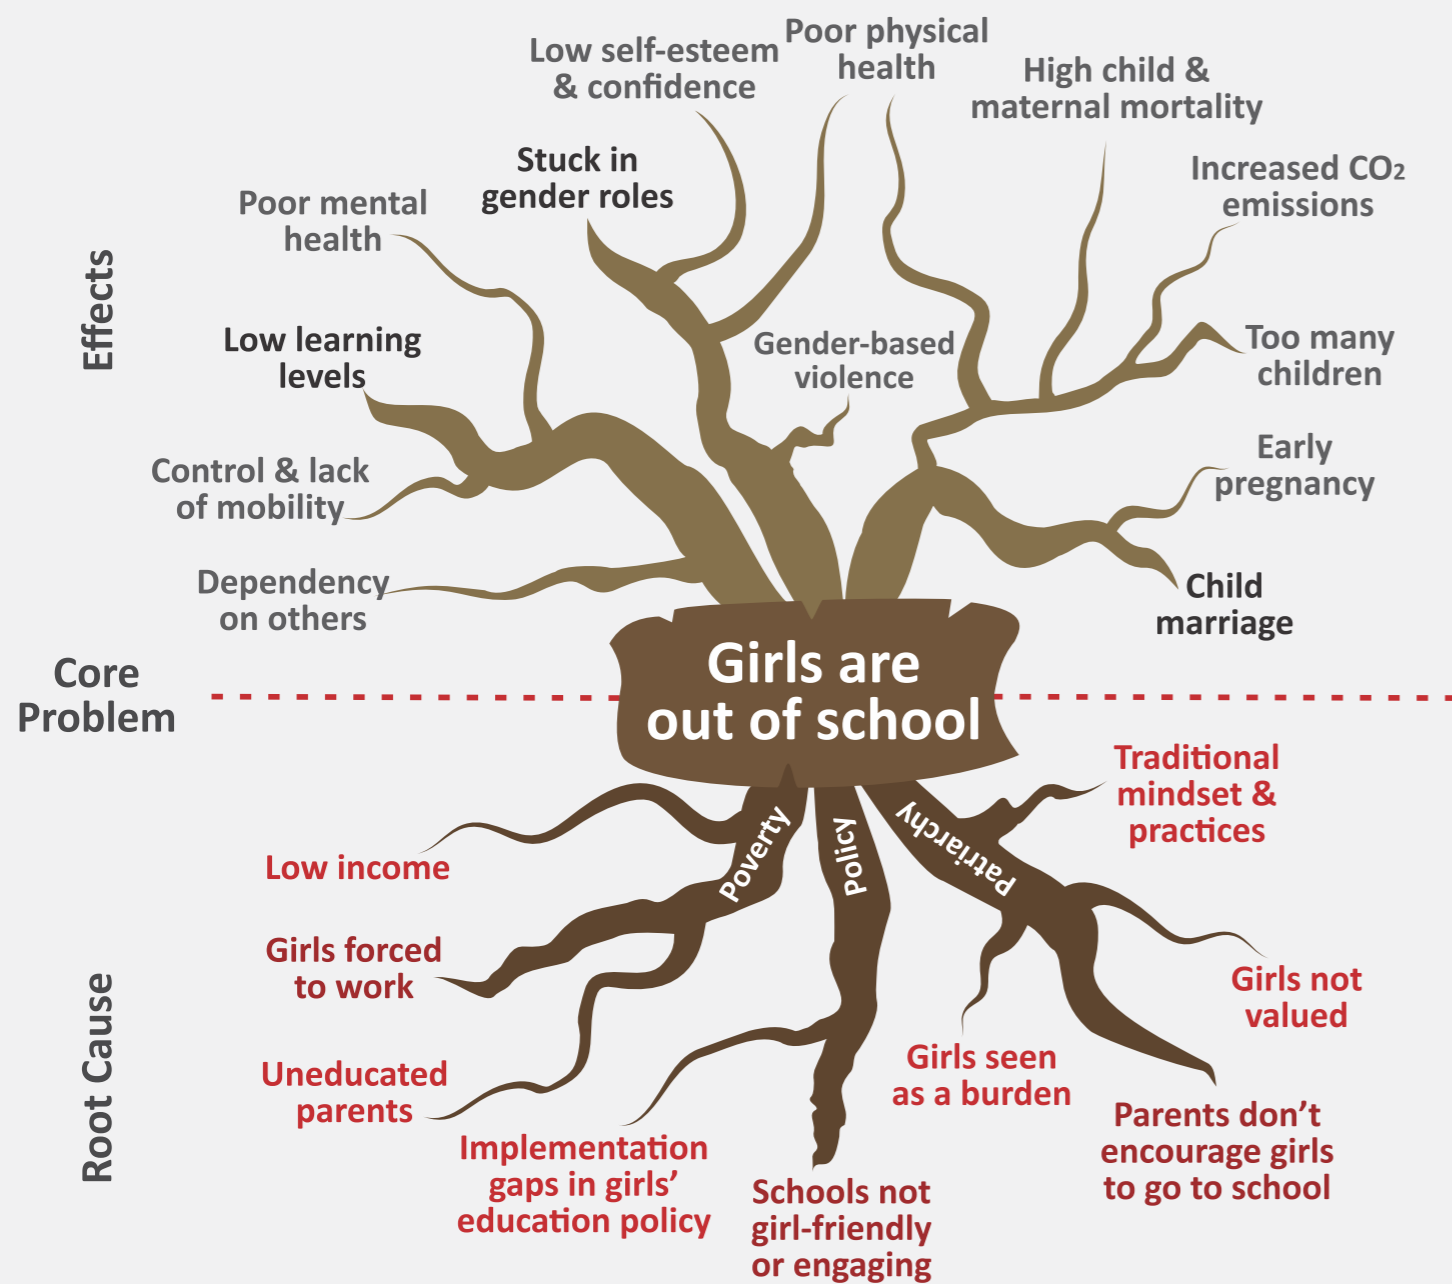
Effects

Low self-esteem & confidence

Poor physical health

High child & maternal mortality

Stuck in gender roles

Increased $CO_2$ emissions

Poor mental health

Too many children

Low learning levels

Gender-based violence

Early pregnancy

Control & lack of mobility

Dependency on others

Child marriage

Core Problem

Girls are out of school

Traditional mindset & practices

Poverty

Policy

Patriarchy

Low income

Girls forced to work

Girls not valued

Root Cause

Uneducated parents

Girls seen as a burden

Parents don't encourage girls to go to school

Implementation gaps in girls' education policy

Schools not girl-friendly or engaging